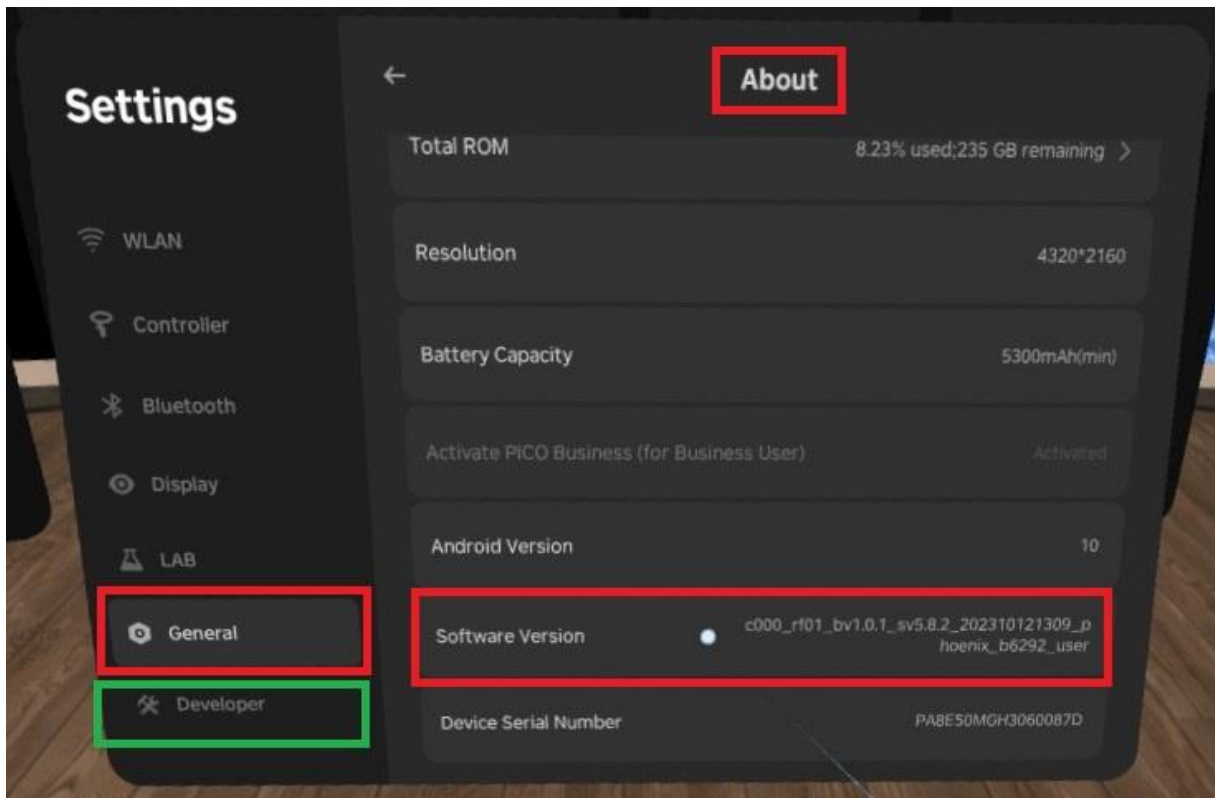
Settings

WLAN

Controller

Bluetooth

Display

LAB

General

Developer

←

About

Total ROM 8.23% used;235 GB remaining >

Resolution 4320*2160

Battery Capacity 5300mAh(min)

Activate PICO Business (for Business User) Activated

Android Version 10

Software Version c000_rf01_bv1.0.1_sv5.8.2_202310121309_phoenix_b6292_user

Device Serial Number PA8E50MGH3060087D